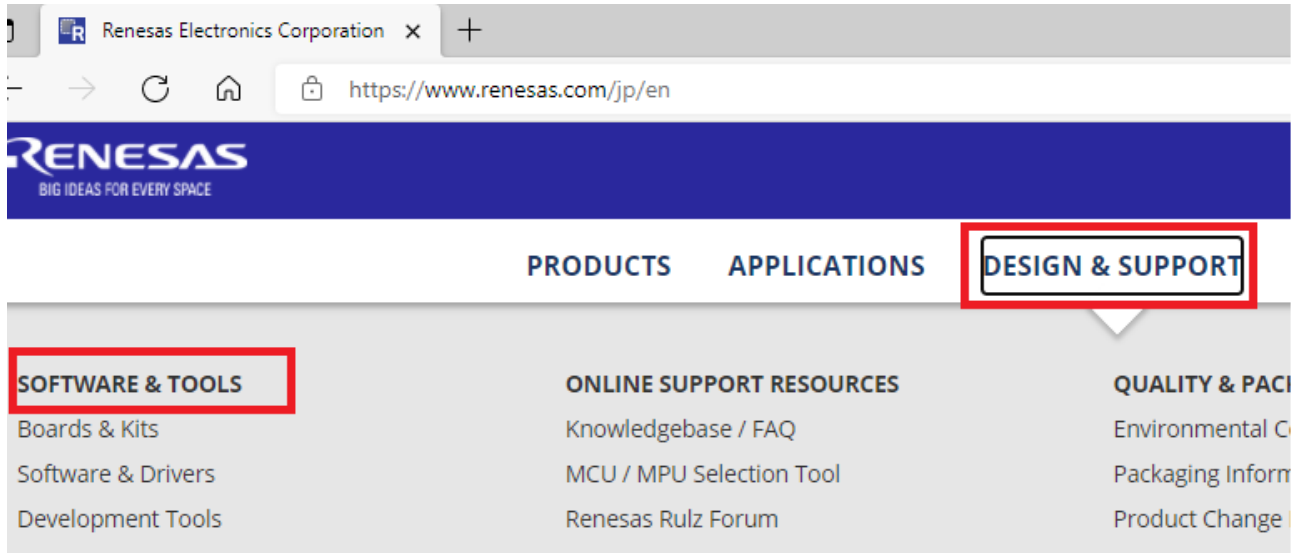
Renesas Electronics Corporation ×
https://www.renesas.com/jp/en

RENESAS
BIG IDEAS FOR EVERY SPACE

PRODUCTS APPLICATIONS DESIGN & SUPPORT

SOFTWARE & TOOLS
Boards & Kits
Software & Drivers
Development Tools

ONLINE SUPPORT RESOURCES
Knowledgebase / FAQ
MCU / MPU Selection Tool
Renesas Rulz Forum

QUALITY & PAC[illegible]
Environmental C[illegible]
Packaging Inform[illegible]
Product Change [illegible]